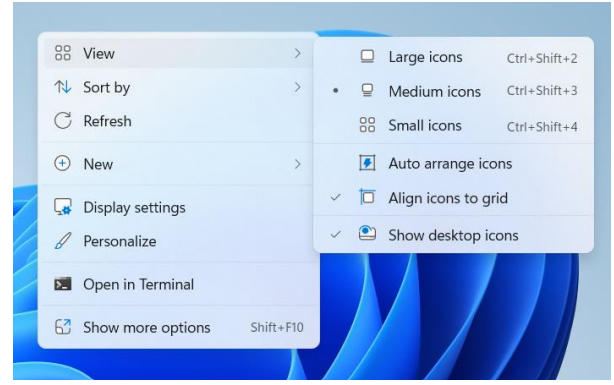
View
Sort by
Refresh
New
Display settings
Personalize
Open in Terminal
Show more options Shift+F10

Large icons Ctrl+Shift+2
Medium icons Ctrl+Shift+3
Small icons Ctrl+Shift+4
Auto arrange icons
Align icons to grid
Show desktop icons